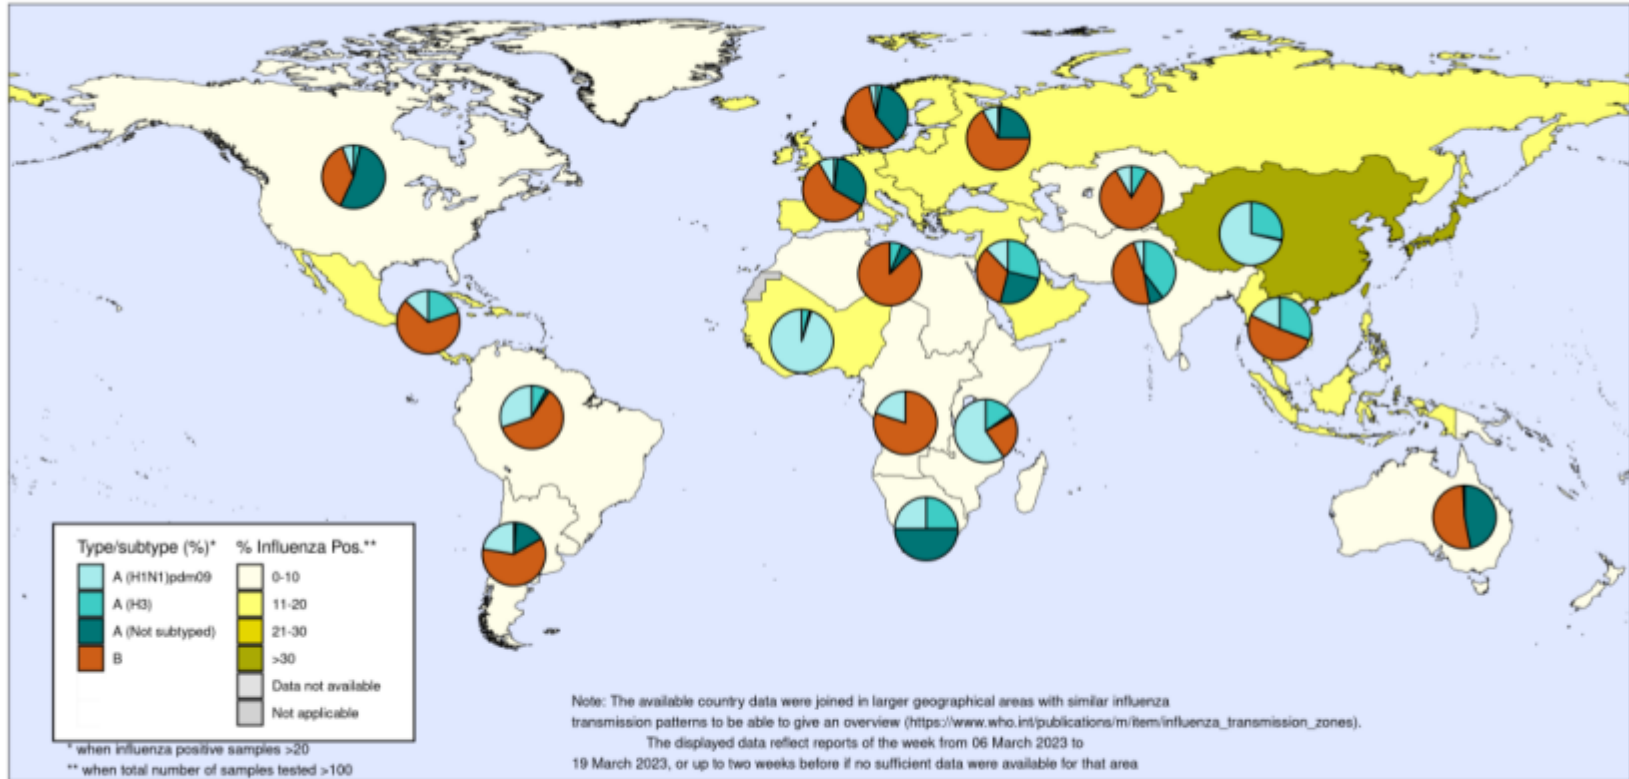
Type/subtype (%)*
A (H1N1)pdm09
A (H3)
A (Not subtyped)
B

% Influenza Pos.**
0-10
11-20
21-30
>30
Data not available
Not applicable

* when influenza positive samples >20
** when total number of samples tested >100

Note: The available country data were joined in larger geographical areas with similar influenza transmission patterns to be able to give an overview (https://www.who.int/publications/m/item/influenza_transmission_zones).
The displayed data reflect reports of the week from 06 March 2023 to 19 March 2023, or up to two weeks before if no sufficient data were available for that area